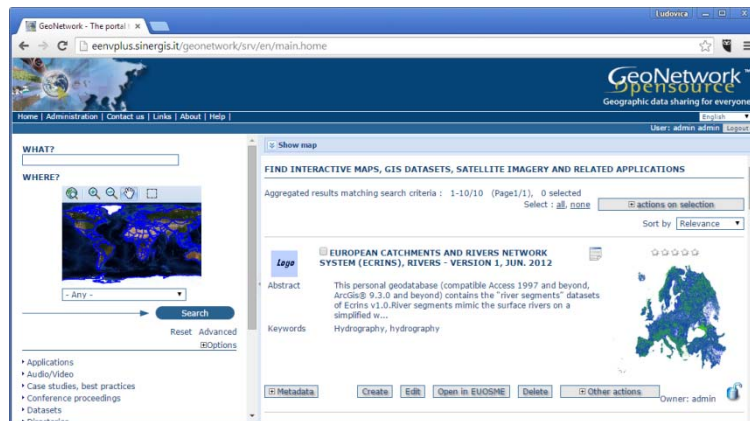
GeoNetwork - The portal t ×

Ludovica

eenvplus.sinergis.it/geonetwork/srv/en/main.home

GeoNetwork opensource
Geographic data sharing for everyone

Home | Administration | Contact us | Links | About | Help |

English

User: admin admin Logout

WHAT?

WHERE?

- Any -

Search

Reset Advanced
⊞Options

• Applications
• Audio/Video
• Case studies, best practices
• Conference proceedings
• Datasets
• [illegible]

Show map

FIND INTERACTIVE MAPS, GIS DATASETS, SATELLITE IMAGERY AND RELATED APPLICATIONS

Aggregated results matching search criteria : 1-10/10 (Page1/1), 0 selected

Select : all, none

⊞ actions on selection

Sort by Relevance

Logo

EUROPEAN CATCHMENTS AND RIVERS NETWORK SYSTEM (ECRINS), RIVERS - VERSION 1, JUN. 2012

Abstract
This personal geodatabase (compatible Access 1997 and beyond, ArcGis® 9.3.0 and beyond) contains the "river segments" datasets of Ecrins v1.0.River segments mimic the surface rivers on a simplified w...

Keywords
Hydrography, hydrography

⊞ Metadata

Create

Edit

Open in EUOSME

Delete

⊞ Other actions

Owner: admin